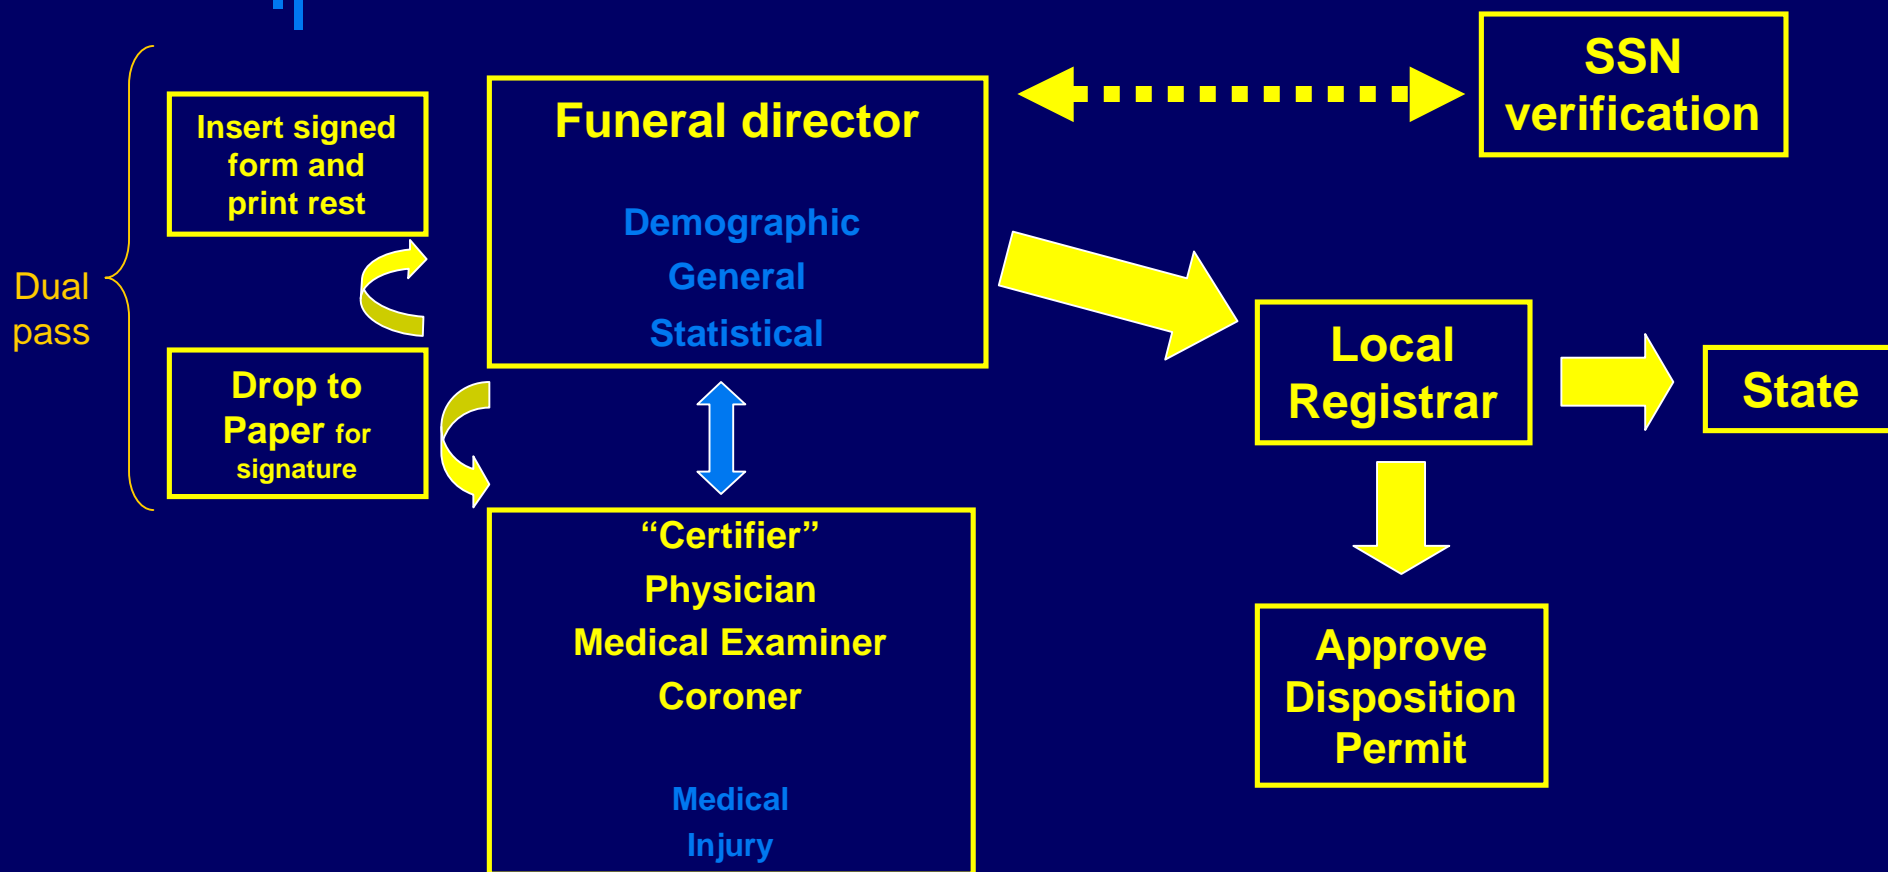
Dual pass

Insert signed form and print rest

Drop to Paper for signature

Funeral director

Demographic

General

Statistical

SSN verification

"Certifier"

Physician

Medical Examiner

Coroner

Medical

Injury

Local Registrar

State

Approve Disposition Permit